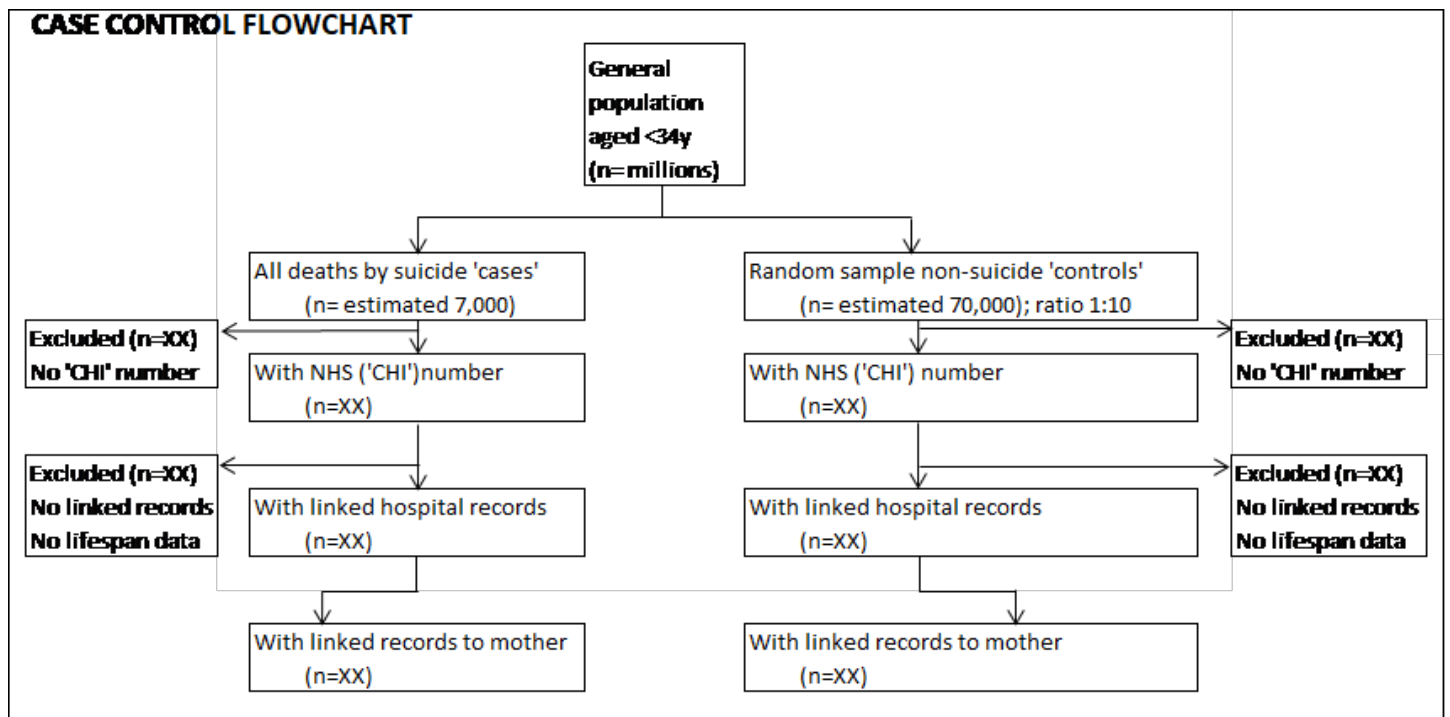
CASE CONTROL FLOWCHART

General population aged <34y (n=millions)

All deaths by suicide 'cases' (n= estimated 7,000)

Random sample non-suicide 'controls' (n= estimated 70,000); ratio 1:10

Excluded (n=XX) No 'CHI' number

With NHS ('CHI')number (n=XX)

With NHS ('CHI') number (n=XX)

Excluded (n=XX) No 'CHI' number

Excluded (n=XX) No linked records No lifespan data

With linked hospital records (n=XX)

With linked hospital records (n=XX)

Excluded (n=XX) No linked records No lifespan data

With linked records to mother (n=XX)

With linked records to mother (n=XX)